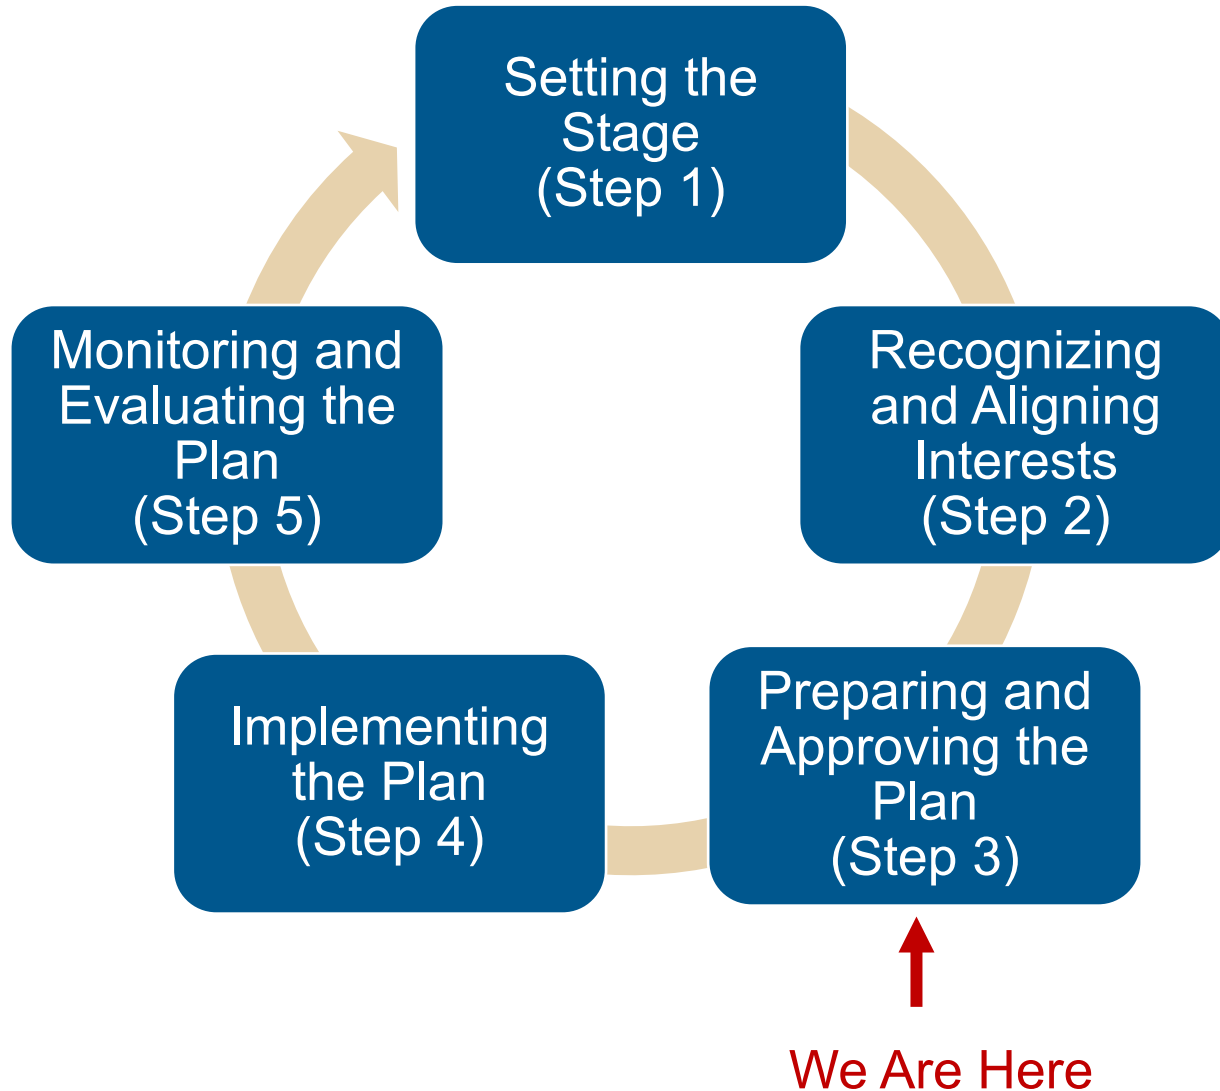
Setting the Stage (Step 1)

Recognizing and Aligning Interests (Step 2)

Preparing and Approving the Plan (Step 3)

We Are Here

Implementing the Plan (Step 4)

Monitoring and Evaluating the Plan (Step 5)